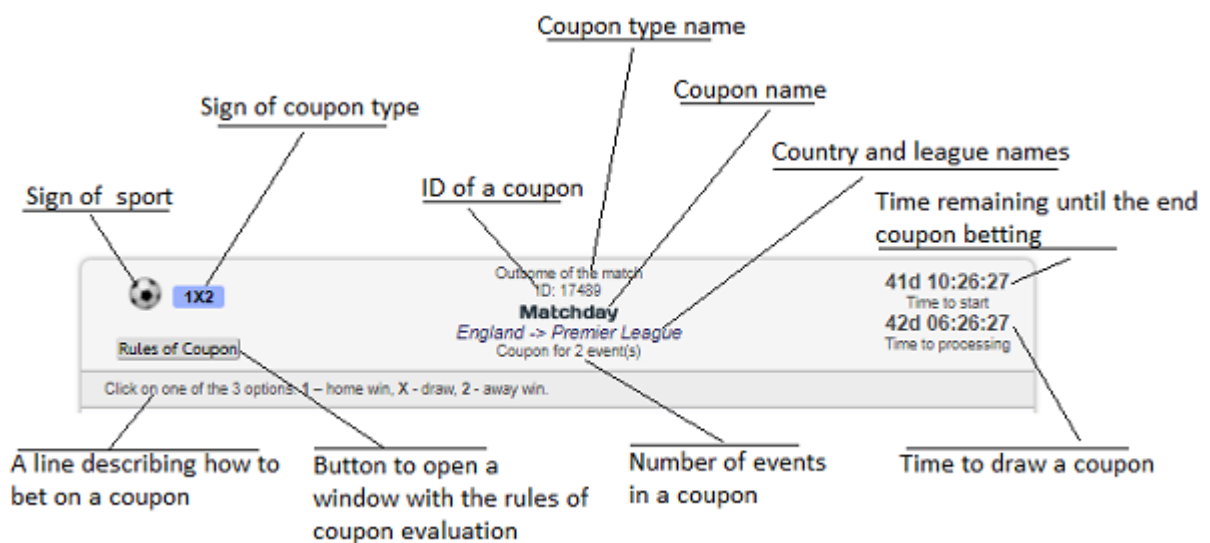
Coupon type name

Sign of coupon type

Coupon name

Country and league names

Sign of sport

ID of a coupon

Time remaining until the end coupon betting

1X2

Outcome of the match
ID: 17489
Matchday
England -> Premier League
Coupon for 2 event(s)

41d 10:26:27
Time to start
42d 06:26:27
Time to processing

Rules of Coupon

Click on one of the 3 options: 1 – home win, X - draw, 2 - away win.

A line describing how to bet on a coupon

Button to open a window with the rules of coupon evaluation

Number of events in a coupon

Time to draw a coupon